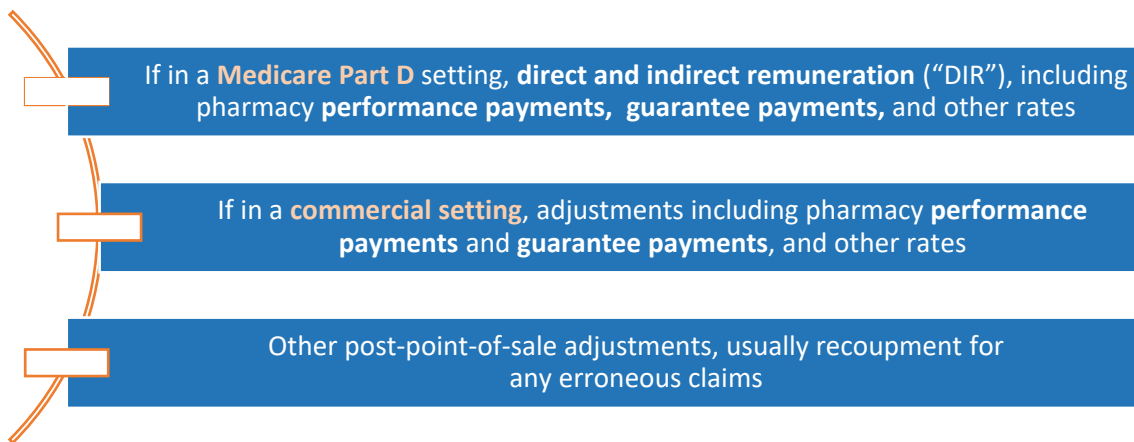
If in a Medicare Part D setting, direct and indirect remuneration (“DIR”), including pharmacy performance payments, guarantee payments, and other rates

If in a commercial setting, adjustments including pharmacy performance payments and guarantee payments, and other rates

Other post-point-of-sale adjustments, usually recoupment for any erroneous claims